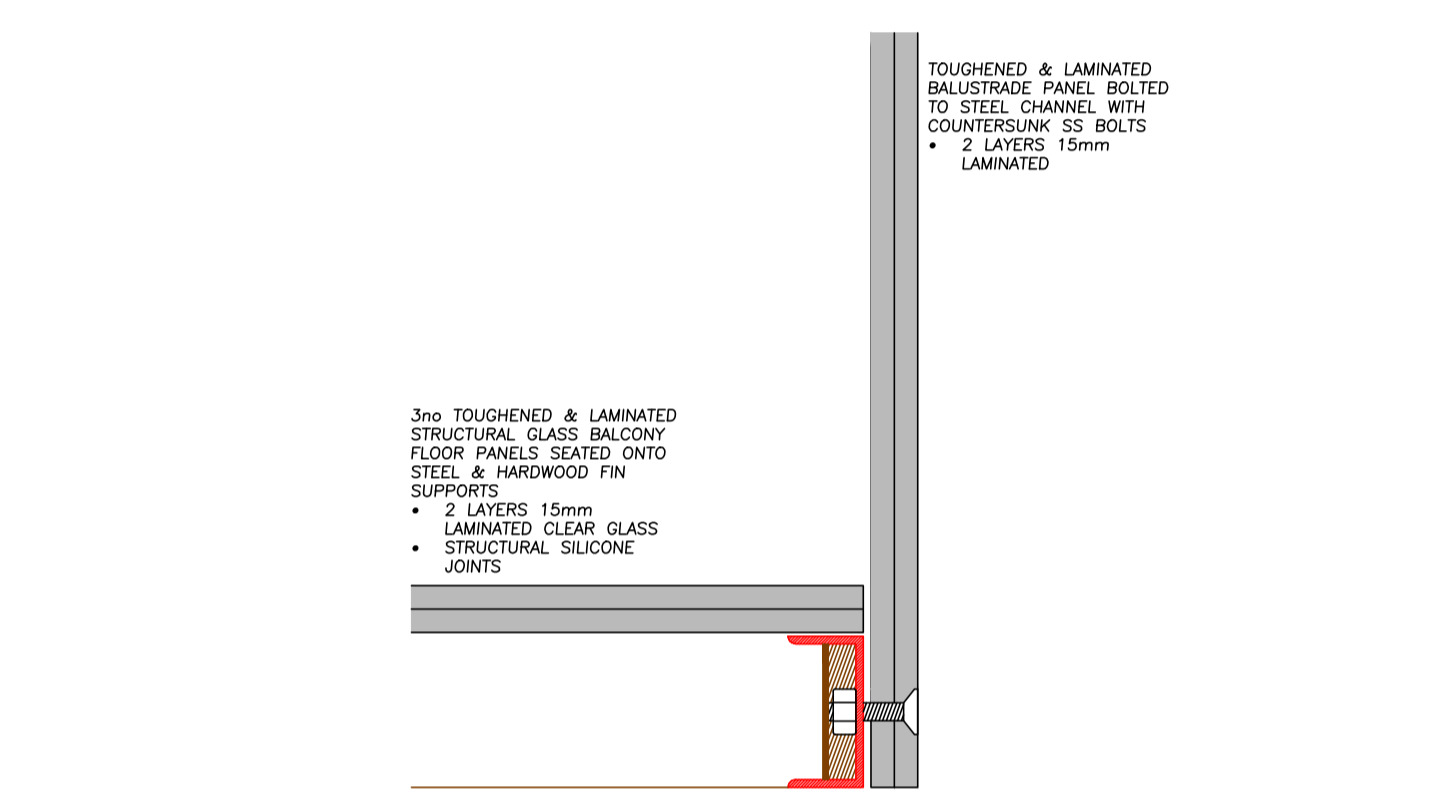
TOUGHENED & LAMINATED BALUSTRADE PANEL BOLTED TO STEEL CHANNEL WITH COUNTERSUNK SS BOLTS
• 2 LAYERS 15mm LAMINATED

3no TOUGHENED & LAMINATED STRUCTURAL GLASS BALCONY FLOOR PANELS SEATED ONTO STEEL & HARDWOOD FIN SUPPORTS
• 2 LAYERS 15mm LAMINATED CLEAR GLASS
• STRUCTURAL SILICONE JOINTS